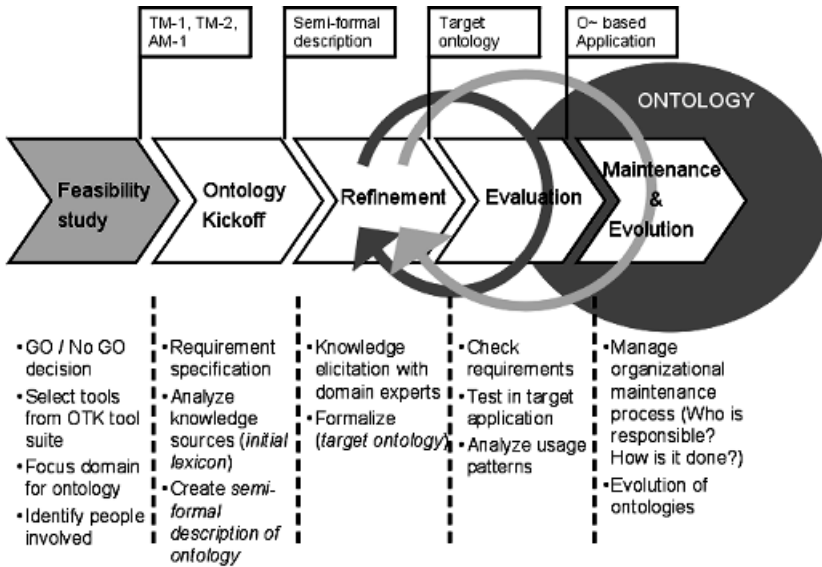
TM-1, TM-2, AM-1

Semi-formal description

Target ontology

O~ based Application

ONTOLOGY

Feasibility study

Ontology Kickoff

Refinement

Evaluation

Maintenance & Evolution

• GO / No GO decision
• Select tools from OTK tool suite
• Focus domain for ontology
• Identify people involved

• Requirement specification
• Analyze knowledge sources (*initial lexicon*)
• Create *semi-formal description of ontology*

• Knowledge elicitation with domain experts
• Formalize (*target ontology*)

• Check requirements
• Test in target application
• Analyze usage patterns

• Manage organizational maintenance process (Who is responsible? How is it done?)
• Evolution of ontologies